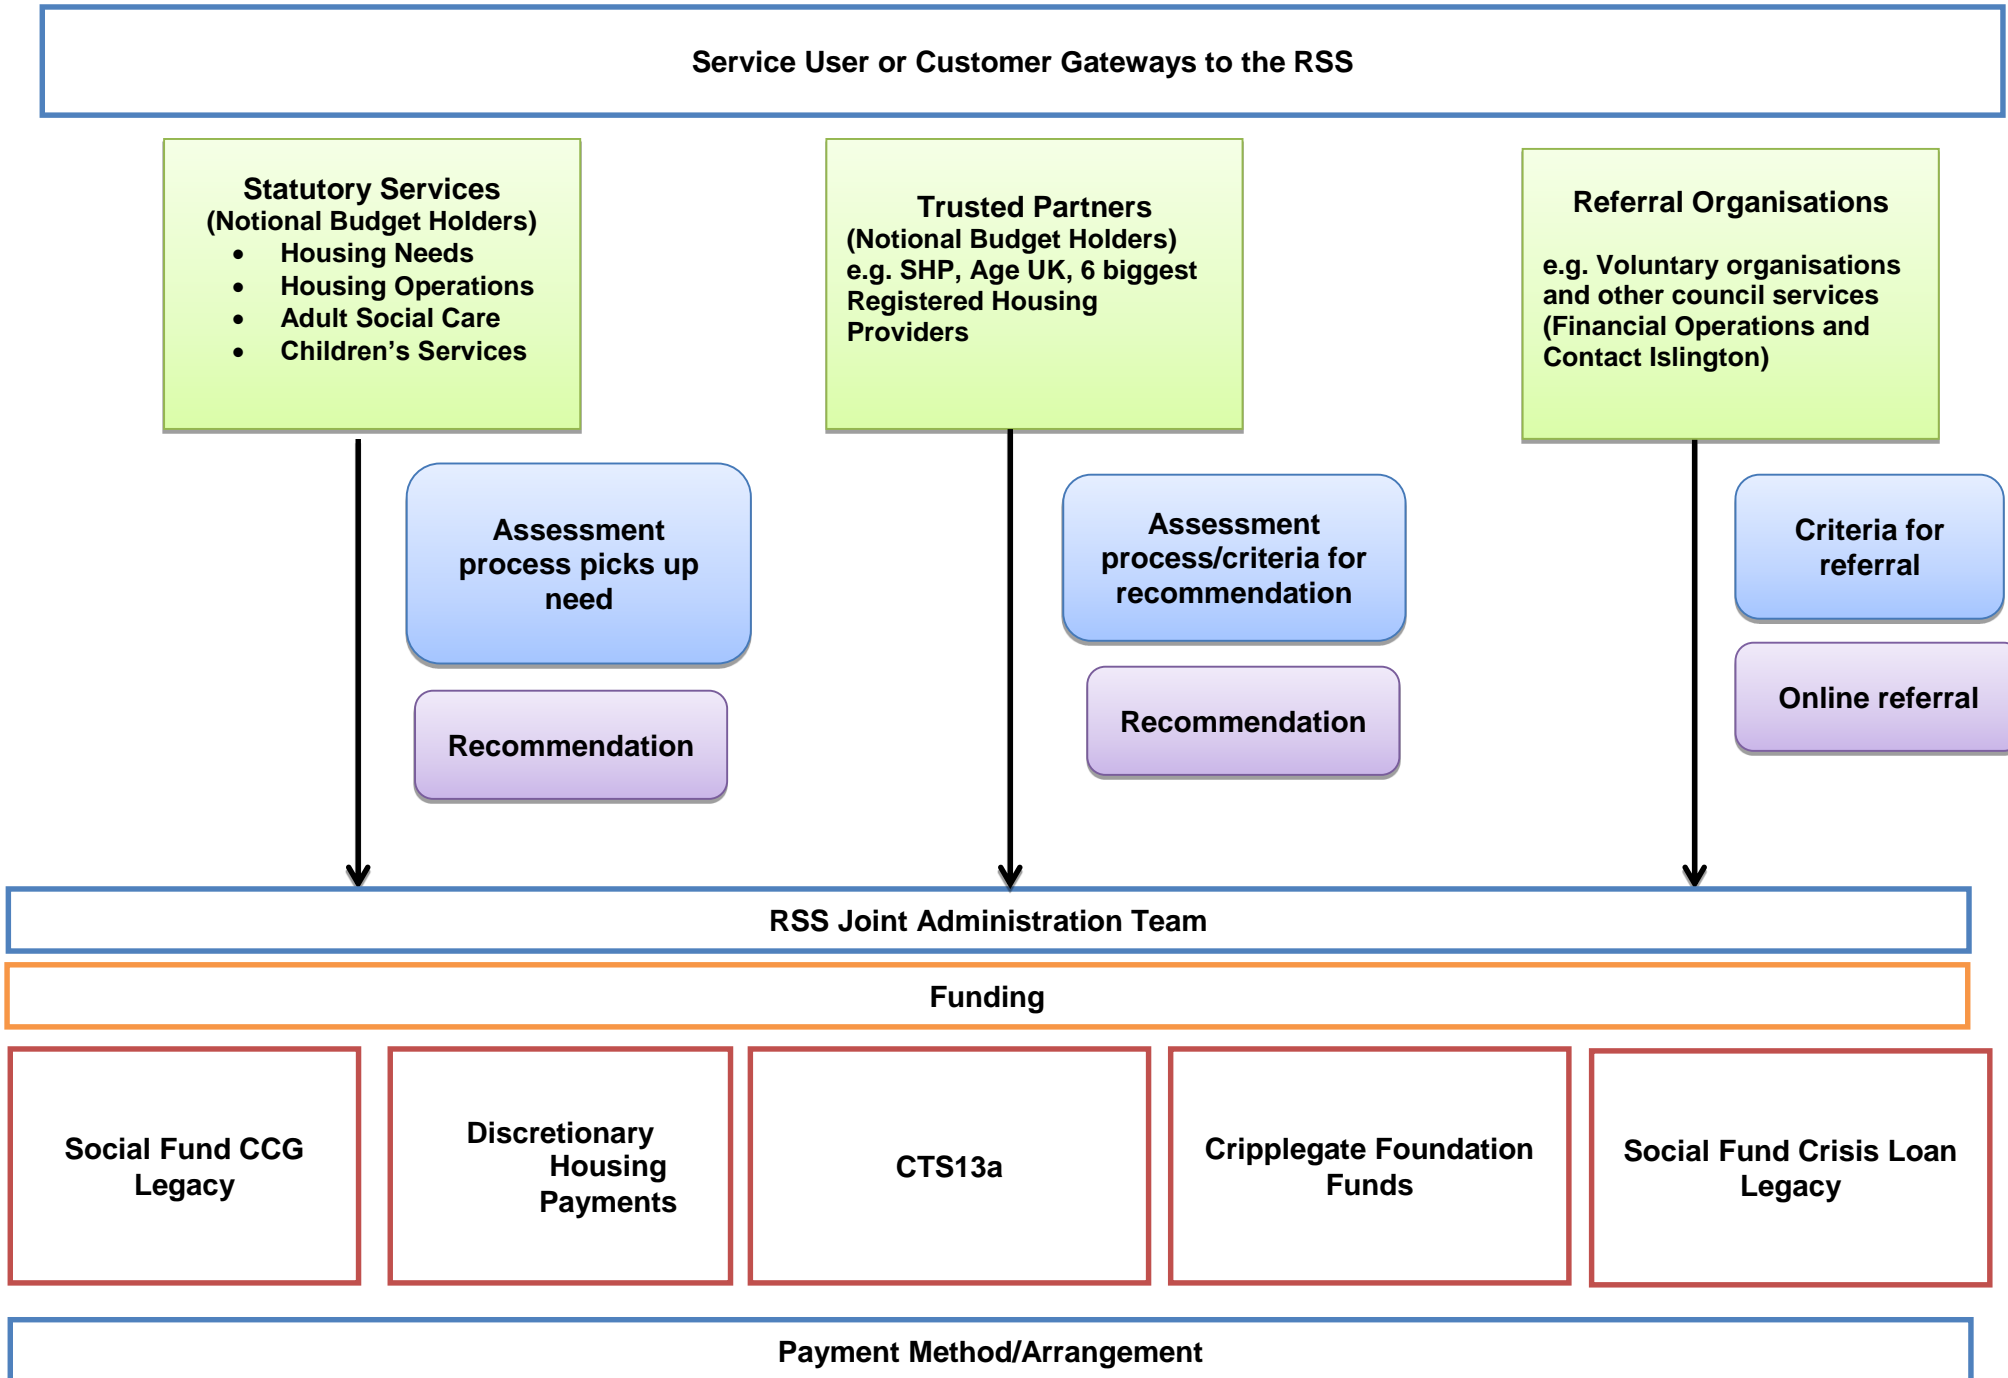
Service User or Customer Gateways to the RSS

Statutory Services
(Notional Budget Holders)
- Housing Needs
- Housing Operations
- Adult Social Care
- Children's Services

Assessment process picks up need

Recommendation

Trusted Partners
(Notional Budget Holders)
e.g. SHP, Age UK, 6 biggest Registered Housing Providers

Assessment process/criteria for recommendation

Recommendation

Referral Organisations

e.g. Voluntary organisations and other council services (Financial Operations and Contact Islington)

Criteria for referral

Online referral

RSS Joint Administration Team

Funding

Social Fund CCG Legacy

Discretionary Housing Payments

CTS13a

Cripplegate Foundation Funds

Social Fund Crisis Loan Legacy

Payment Method/Arrangement